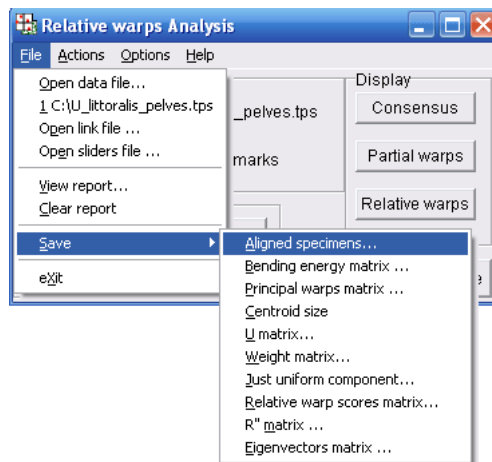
Relative warps Analysis

File Actions Options Help

Open data file...
1 C:\U_littoralis_pelves.tps
Open link file ...
Open sliders file ...
View report...
Clear report
Save
eXit

Display
_pelves.tps
marks
Consensus
Partial warps
Relative warps

Aligned specimens...
Bending energy matrix ...
Principal warps matrix ...
Centroid size
U matrix...
Weight matrix...
Just uniform component...
Relative warp scores matrix...
R" matrix ...
Eigenvectors matrix ...